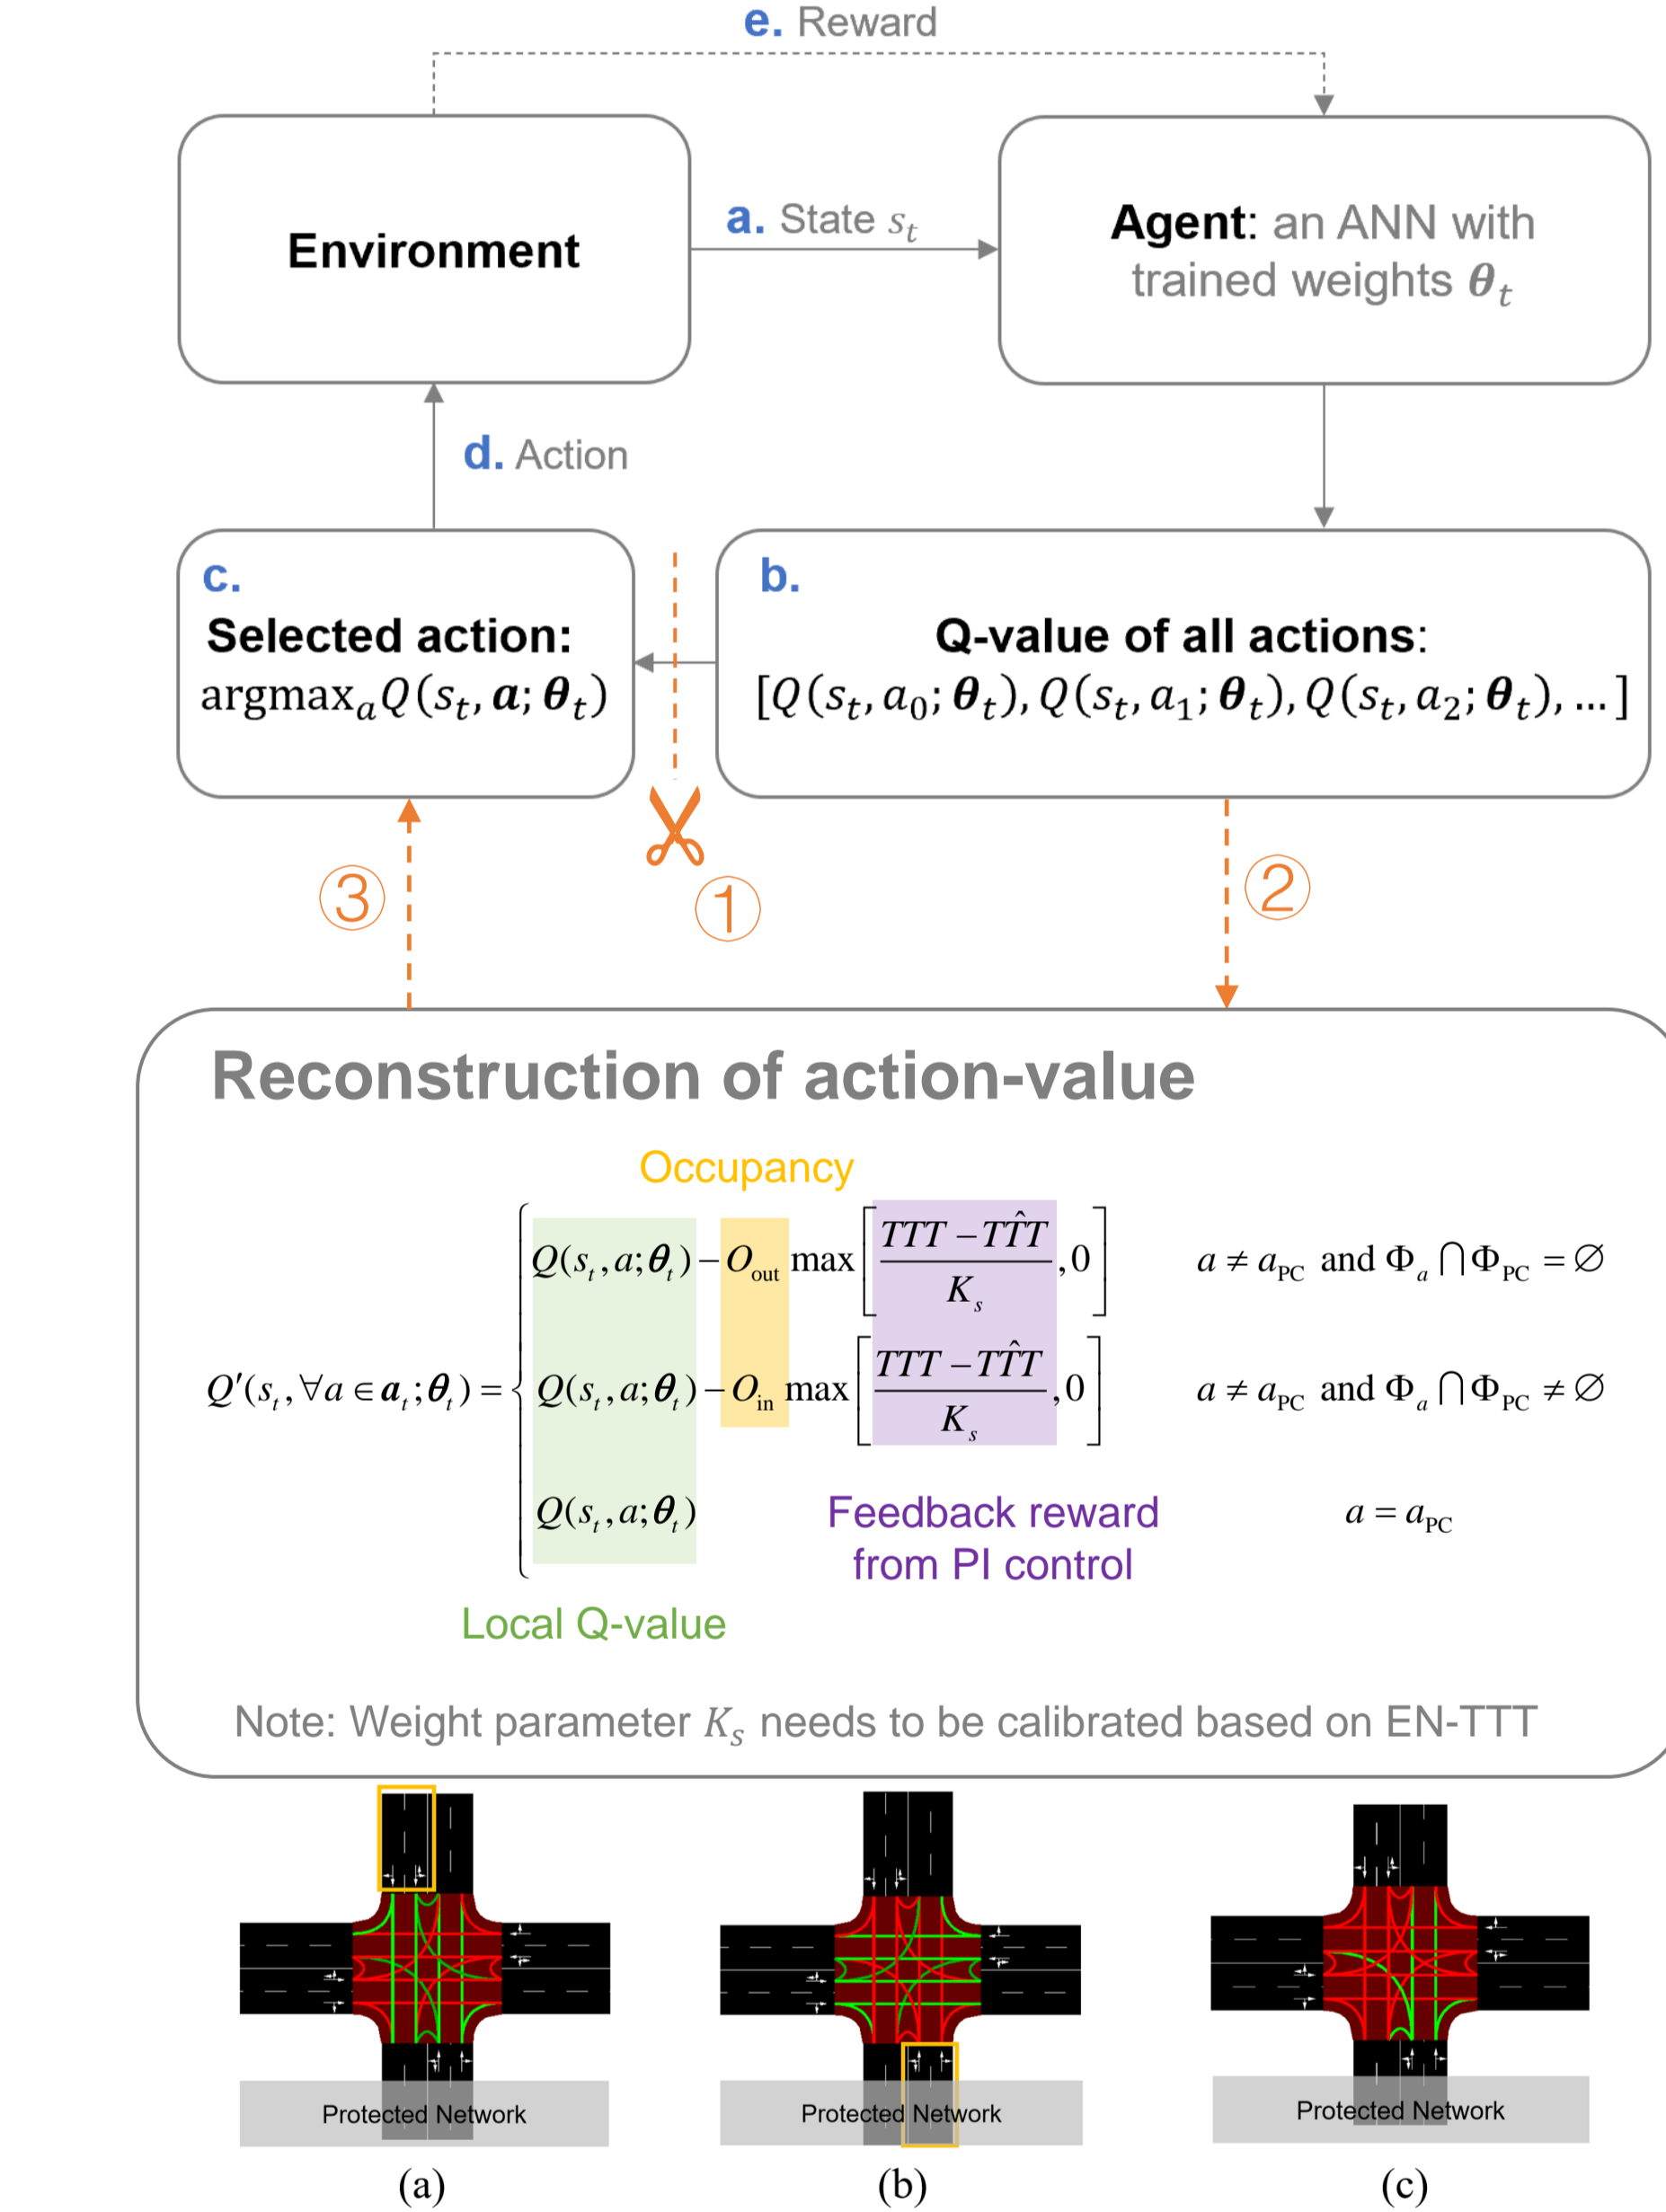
e. Reward

Environment

a. State $s_t$

Agent: an ANN with trained weights $\boldsymbol{\theta}_t$

d. Action

c. Selected action: $\text{argmax}_a Q(s_t, \boldsymbol{a}; \boldsymbol{\theta}_t)$

b. Q-value of all actions: $[Q(s_t, a_0; \boldsymbol{\theta}_t), Q(s_t, a_1; \boldsymbol{\theta}_t), Q(s_t, a_2; \boldsymbol{\theta}_t), ...]$

③

①

②

Reconstruction of action-value

Occupancy

$Q'(s_t, \forall a \in \boldsymbol{a}_t; \boldsymbol{\theta}_t) = \begin{cases} Q(s_t, a; \boldsymbol{\theta}_t) - O_{\text{out}} \max\left[\frac{TTT - T\hat{T}T}{K_s}, 0\right] & a \neq a_{\text{PC}} \text{ and } \Phi_a \bigcap \Phi_{\text{PC}} = \varnothing \\ Q(s_t, a; \boldsymbol{\theta}_t) - O_{\text{in}} \max\left[\frac{TTT - T\hat{T}T}{K_s}, 0\right] & a \neq a_{\text{PC}} \text{ and } \Phi_a \bigcap \Phi_{\text{PC}} \neq \varnothing \\ Q(s_t, a; \boldsymbol{\theta}_t) & a = a_{\text{PC}} \end{cases}$

Feedback reward from PI control

Local Q-value

Note: Weight parameter $K_s$ needs to be calibrated based on EN-TTT

Protected Network

(a)

Protected Network

(b)

Protected Network

(c)